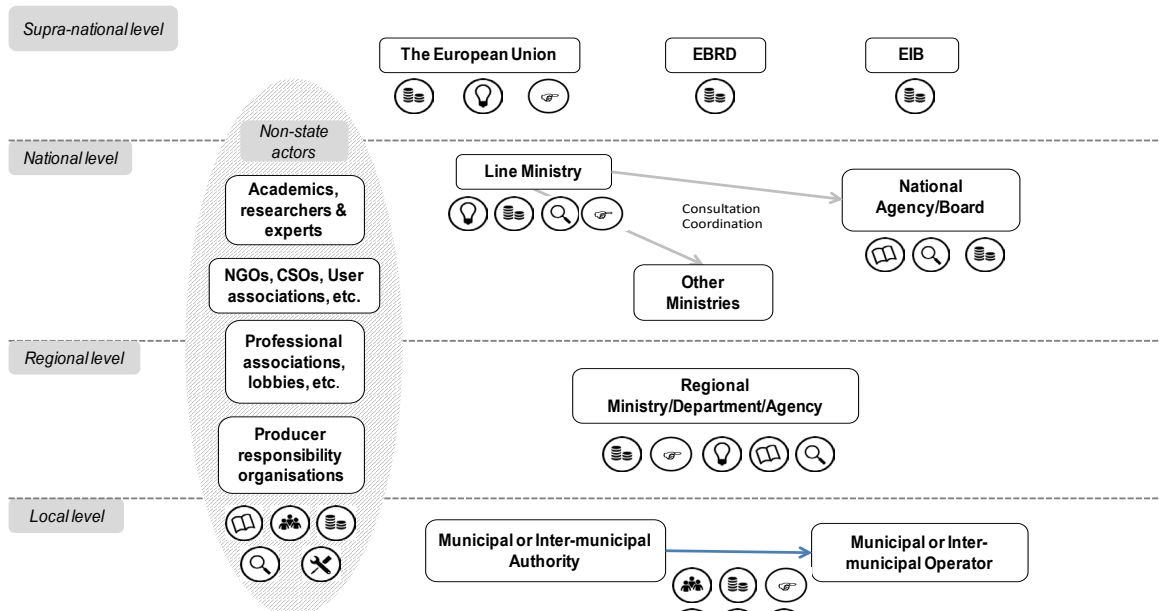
Supra-national level

The European Union

EBRD

EIB

National level

Non-state actors

Line Ministry

Consultation
Coordination

National Agency/Board

Other Ministries

Academics, researchers & experts

NGOs, CSOs, User associations, etc.

Professional associations, lobbies, etc.

Regional level

Regional Ministry/Department/Agency

Producer responsibility organisations

Local level

Municipal or Inter-municipal Authority

Municipal or Inter-municipal Operator